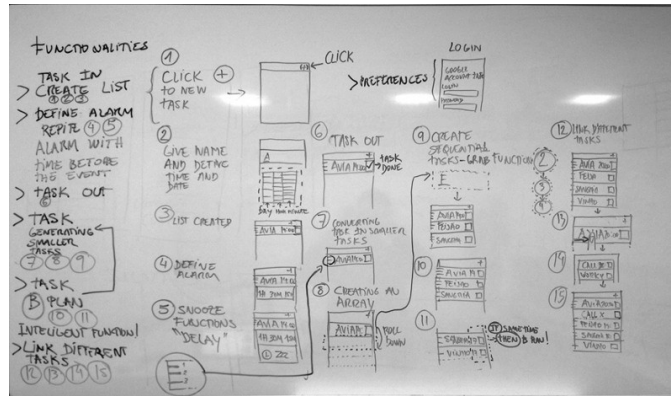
FUNCTIONALITIES

> TASK IN CREATE LIST ① ② ③
> DEFINE ALARM REPITE ④ ⑤ ALARM WITH TIME BEFORE THE EVENT
> TASK OUT ⑥
> TASK GENERATING SMALLER TASKS ⑦ ⑧ ⑨
> TASK B PLAN ⑩ ⑪
INTELIGENT FUNCTION!
> LINK DIFFERENT TASKS ⑫ ⑬ ⑭ ⑮

① CLICK + TO NEW TASK

CLICK

② GIVE NAME AND DEFINE TIME AND DATE

A

SAY THE NOTE

③ LIST CREATED

AVIA

④ DEFINE ALARM

AVIA 14:00
4 JAN 10:

⑤ SNOOZE FUNCTIONS "DELAY"

AVIA
ZZZ

⑥ TASK OUT

AVIA
TASK DONE

⑦ CONVERTING TASK IN SMALLER TASKS

AVIA

⑧ CREATING AN ARRAY

AVIA
PULL DOWN

LOGIN
> PREFERENCES
GOOGLE ACCOUNT
LOGIN
PASSWORD

⑨ CREATE SEQUENTIAL TASKS - GRAB FUNCTION

E
AVIA
PEDRO
SANDRA

⑩ AVIA
PEDRO
SANDRA

⑪ SANDRA
VIMPO
1ST SAME TIME THEN B PLAN!

⑫ LINK DIFFERENT TASKS

AVIA
PEDRO
SANDRA
VIMPO

⑬ AVIA

⑭ CALL
WORK

⑮ AVIA
CALL
PEDRO
SANDRA
VIMPO